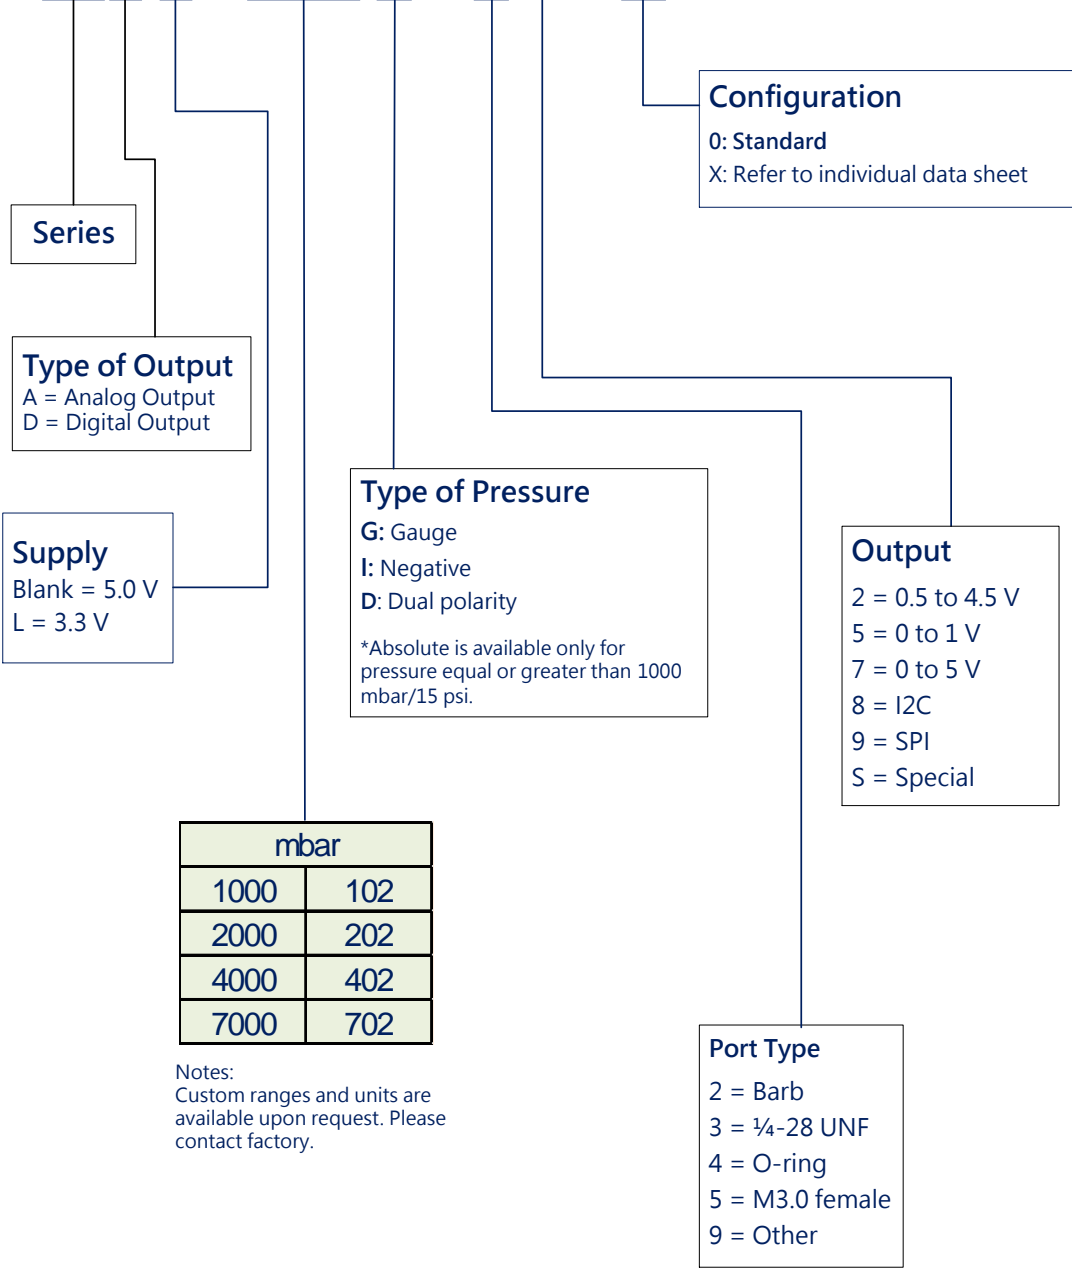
Configuration
0: Standard
X: Refer to individual data sheet

Series

Type of Output
A = Analog Output
D = Digital Output

Supply
Blank = 5.0 V
L = 3.3 V

Type of Pressure
G: Gauge
I: Negative
D: Dual polarity

*Absolute is available only for pressure equal or greater than 1000 mbar/15 psi.

Output
2 = 0.5 to 4.5 V
5 = 0 to 1 V
7 = 0 to 5 V
8 = I2C
9 = SPI
S = Special

| mbar | |
|---|---|
| 1000 | 102 |
| 2000 | 202 |
| 4000 | 402 |
| 7000 | 702 |

Notes:
Custom ranges and units are available upon request. Please contact factory.

Port Type
2 = Barb
3 = ¼-28 UNF
4 = O-ring
5 = M3.0 female
9 = Other